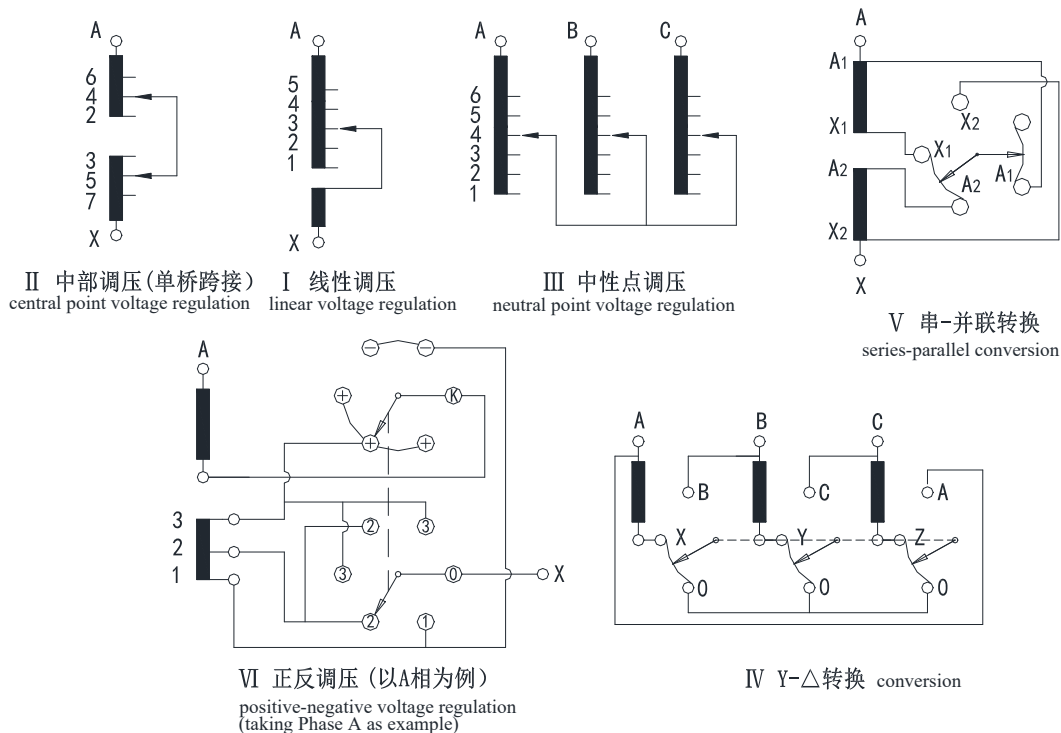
A
6
4
2
3
5
7
X

Ⅱ 中部调压(单桥跨接)
central point voltage regulation

A
5
4
3
2
1
X

Ⅰ 线性调压
linear voltage regulation

A
6
5
4
3
2
1
B
C

Ⅲ 中性点调压
neutral point voltage regulation

A
A1
X2
X1
X1
A2
A1
A2
X2
X

Ⅴ 串-并联转换
series-parallel conversion

A
−
−
+
K
+
+
3
2
1
2
3
3
0
X
2
1

Ⅵ 正反调压(以A相为例)
positive-negative voltage regulation
(taking Phase A as example)

A
B
C
B
C
A
X
Y
Z
0
0
0

Ⅳ Y-△转换 conversion